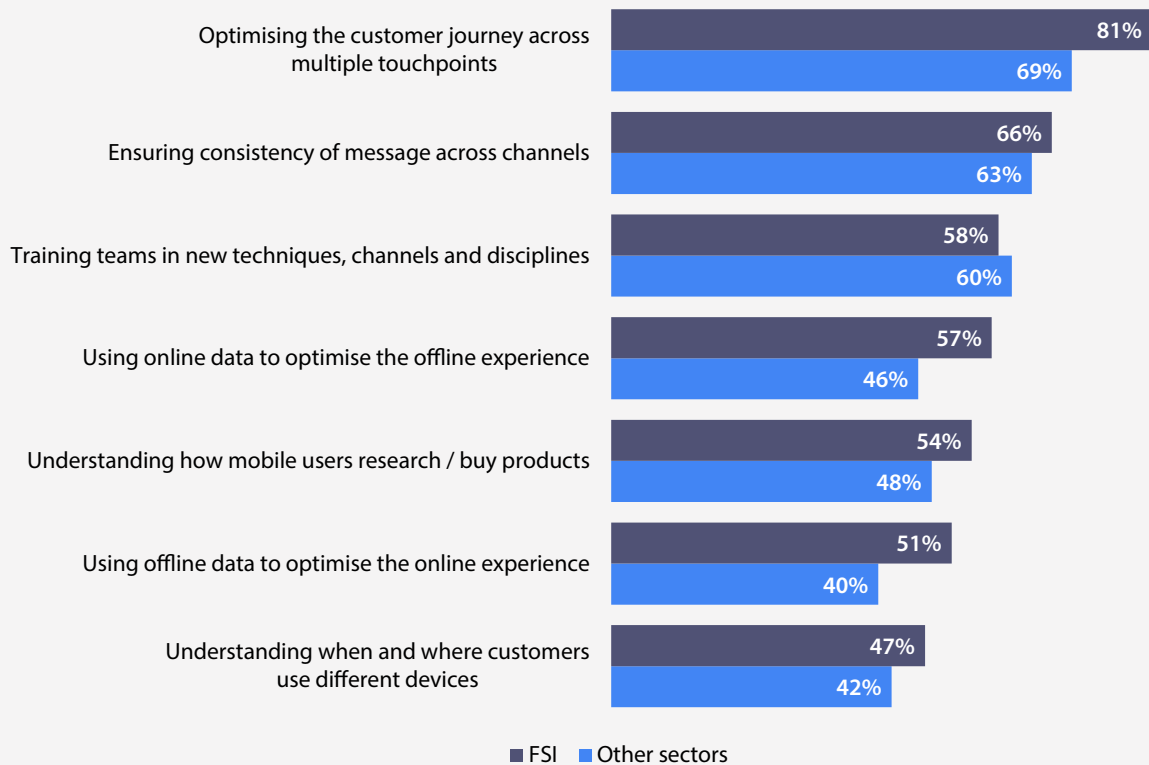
Optimising the customer journey across multiple touchpoints
81%
69%

Ensuring consistency of message across channels
66%
63%

Training teams in new techniques, channels and disciplines
58%
60%

Using online data to optimise the offline experience
57%
46%

Understanding how mobile users research / buy products
54%
48%

Using offline data to optimise the online experience
51%
40%

Understanding when and where customers use different devices
47%
42%

FSI Other sectors